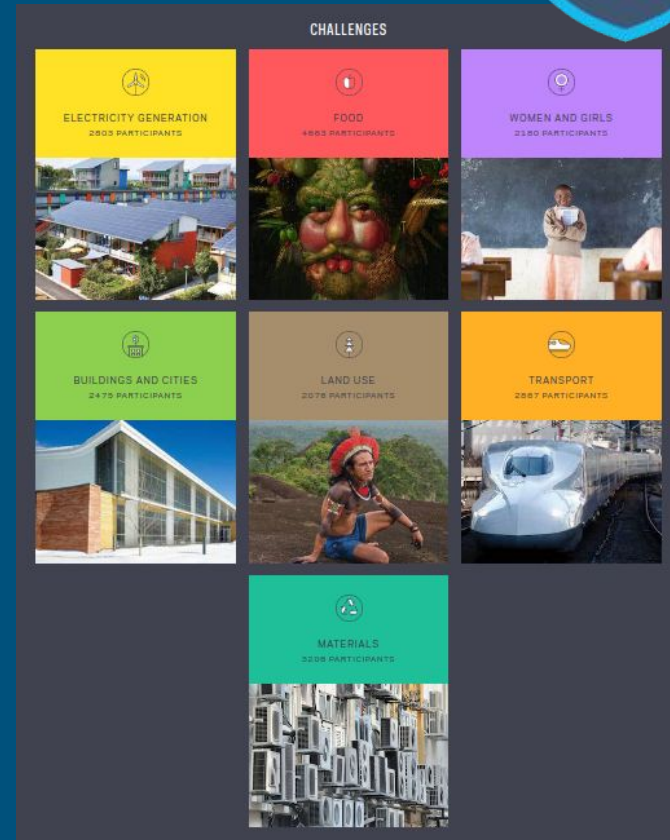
CHALLENGES

ELECTRICITY GENERATION
2803 PARTICIPANTS

FOOD
4663 PARTICIPANTS

WOMEN AND GIRLS
2180 PARTICIPANTS

BUILDINGS AND CITIES
2475 PARTICIPANTS

LAND USE
2078 PARTICIPANTS

TRANSPORT
2887 PARTICIPANTS

MATERIALS
3208 PARTICIPANTS